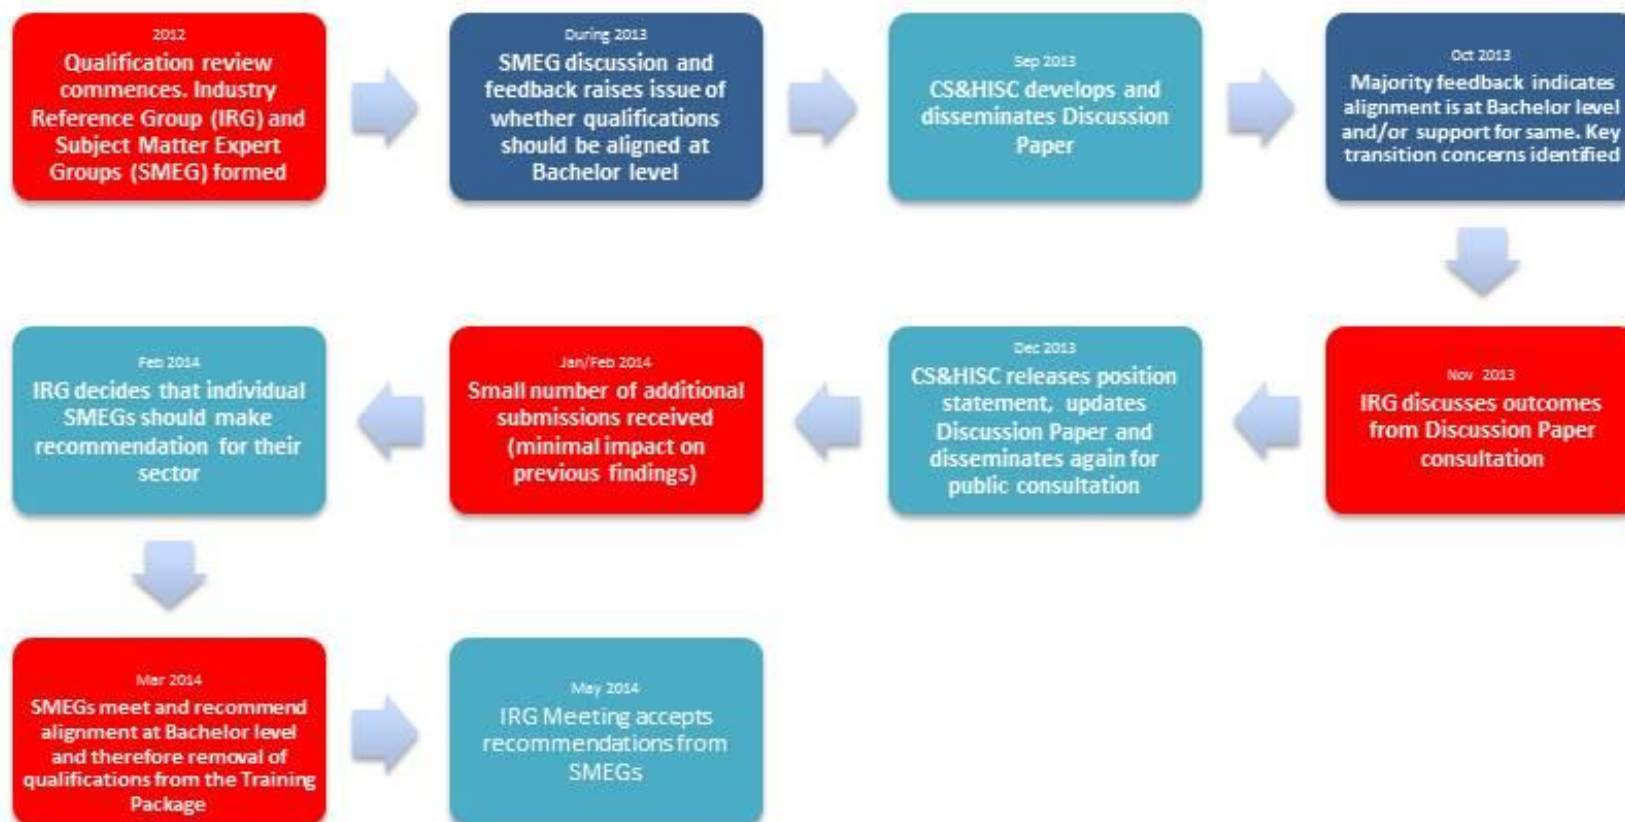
2012
Qualification review commences. Industry Reference Group (IRG) and Subject Matter Expert Groups (SMEG) formed

During 2013
SMEG discussion and feedback raises issue of whether qualifications should be aligned at Bachelor level

Sep 2013
CS&HISC develops and disseminates Discussion Paper

Oct 2013
Majority feedback indicates alignment is at Bachelor level and/or support for same. Key transition concerns identified

Nov 2013
IRG discusses outcomes from Discussion Paper consultation

Dec 2013
CS&HISC releases position statement, updates Discussion Paper and disseminates again for public consultation

Jan/Feb 2014
Small number of additional submissions received (minimal impact on previous findings)

Feb 2014
IRG decides that individual SMEGs should make recommendation for their sector

Mar 2014
SMEGs meet and recommend alignment at Bachelor level and therefore removal of qualifications from the Training Package

May 2014
IRG Meeting accepts recommendations from SMEGs